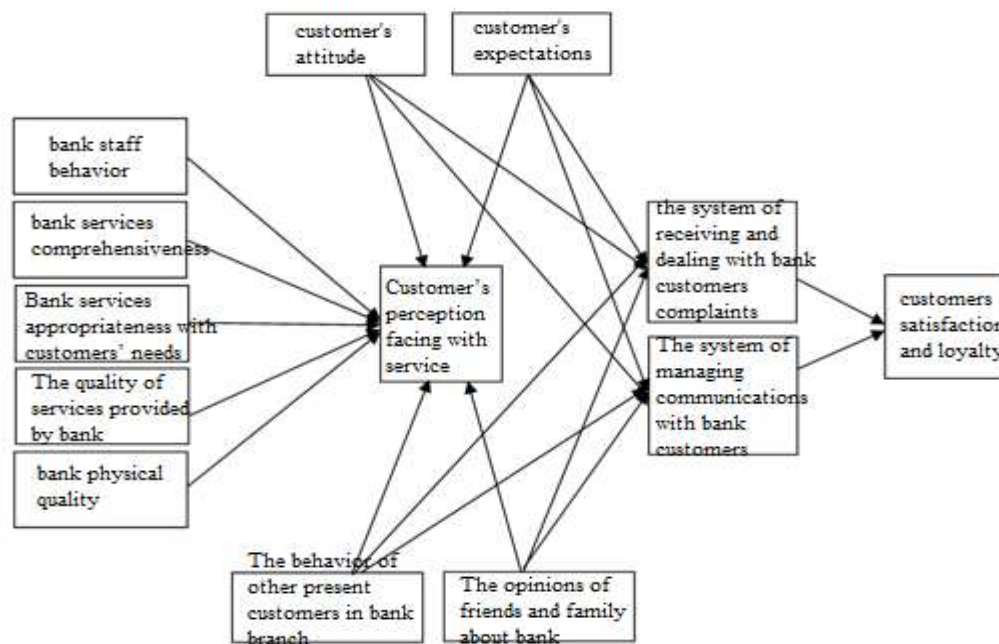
customer's attitude

customer's expectations

bank staff behavior

bank services comprehensiveness

Bank services appropriateness with customers' needs

The quality of services provided by bank

bank physical quality

Customer's perception facing with service

the system of receiving and dealing with bank customers complaints

The system of managing communications with bank customers

customers satisfaction and loyalty

The behavior of other present customers in bank branch

The opinions of friends and family about bank